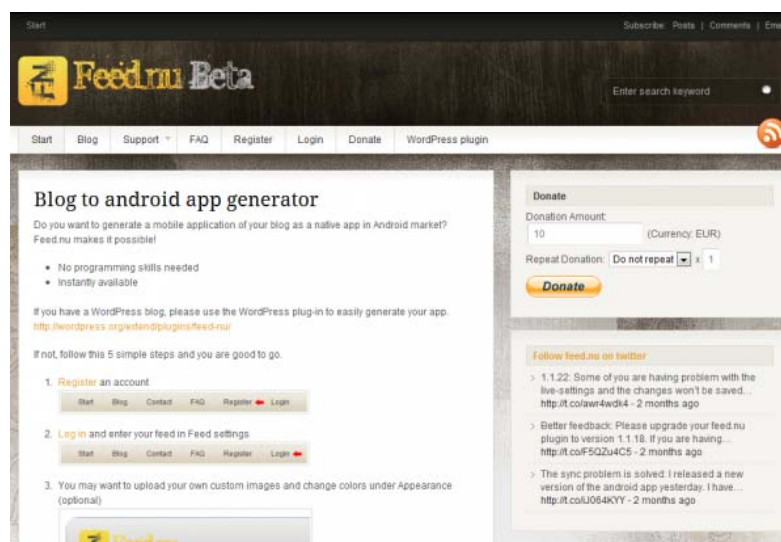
Start

Subscribe: Posts | Comments | Em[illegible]

Feed.nu Beta

Enter search keyword

Start | Blog | Support | FAQ | Register | Login | Donate | WordPress plugin

Blog to android app generator

Do you want to generate a mobile application of your blog as a native app in Android market? Feed.nu makes it possible!

- No programming skills needed
- Instantly available

If you have a WordPress blog, please use the WordPress plug-in to easily generate your app. http://wordpress.org/extend/plugins/feed-nu/

If not, follow this 5 simple steps and you are good to go.

1. Register an account

Start Blog Contact FAQ Register Login

2. Log in and enter your feed in Feed settings

Start Blog Contact FAQ Register Login

3. You may want to upload your own custom images and change colors under Appearance (optional)

Donate

Donation Amount:

10 (Currency: EUR)

Repeat Donation: Do not repeat x 1

Donate

Follow feed.nu on twitter

1.1.22: Some of you are having problem with the live-settings and the changes won't be saved... http://t.co/awr4wdk4 - 2 months ago

Better feedback: Please upgrade your feed.nu plugin to version 1.1.18. If you are having... http://t.co/F5QZu4C5 - 2 months ago

The sync problem is solved: I released a new version of the android app yesterday. I have... http://t.co/iJ064KYY - 2 months ago